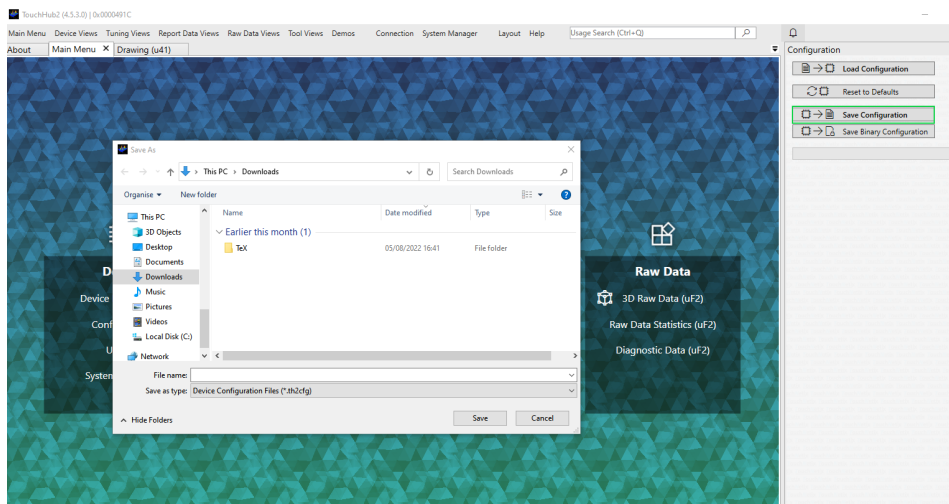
TouchHub2 (4.5.3.0) | 0x0000491C

Main Menu Device Views Tuning Views Report Data Views Raw Data Views Tool Views Demos Connection System Manager Layout Help Usage Search (Ctrl+Q)

About Main Menu ✕ Drawing (u41)

Configuration

Load Configuration

Reset to Defaults

Save Configuration

Save Binary Configuration

Save As

This PC › Downloads

Search Downloads

Organise ▾ New folder

This PC
3D Objects
Desktop
Documents
Downloads
Music
Pictures
Videos
Local Disk (C:)
Network

| Name | Date modified | Type | Size |
|---|---|---|---|
| Earlier this month (1) | | | |
| TeX | 05/08/2022 16:41 | File folder | |

File name:

Save as type: Device Configuration Files (*.th2cfg)

Hide Folders

Save Cancel

D

Device

Conf

U

Systen

Raw Data

3D Raw Data (uF2)

Raw Data Statistics (uF2)

Diagnostic Data (uF2)